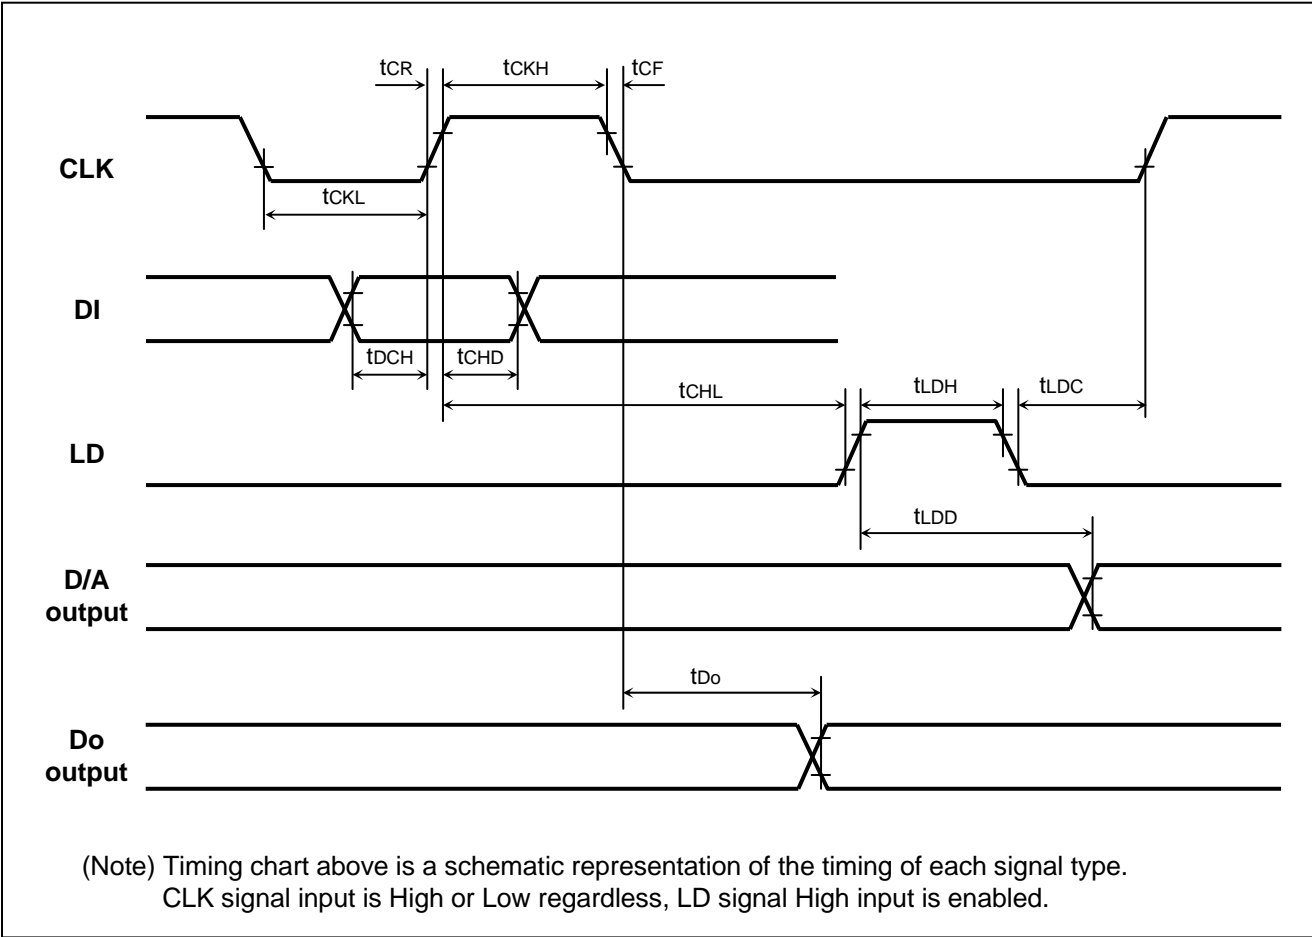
tCR

tCKH

tCF

CLK

tCKL

DI

tDCH

tCHD

tCHL

tLDH

tLDC

LD

tLDD

D/A output

tDo

Do output

(Note) Timing chart above is a schematic representation of the timing of each signal type.
CLK signal input is High or Low regardless, LD signal High input is enabled.